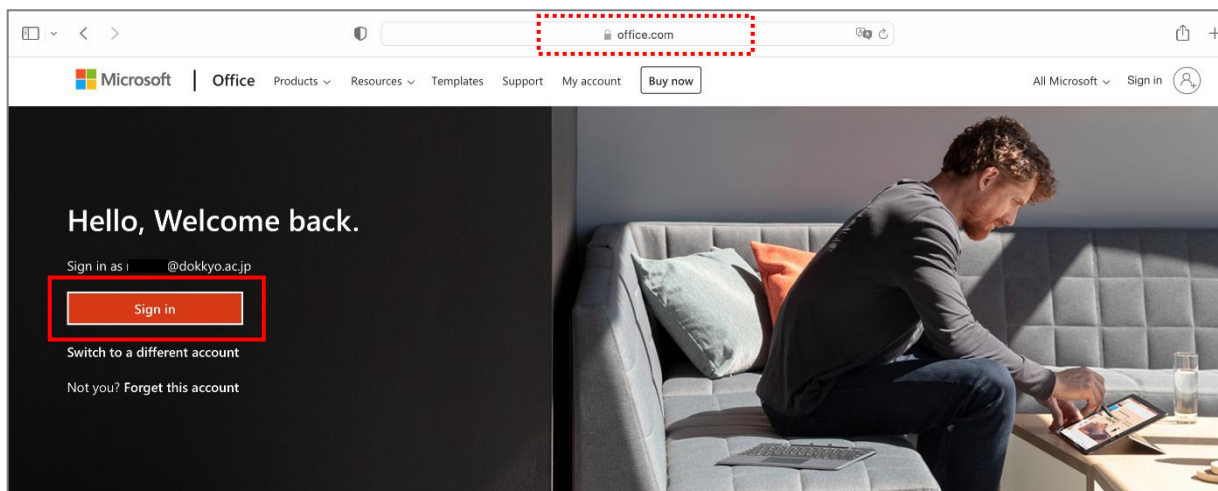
office.com

Microsoft | Office Products Resources Templates Support My account Buy now

All Microsoft Sign in

Hello, Welcome back.

Sign in as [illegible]@dokkyo.ac.jp

Sign in

Switch to a different account

Not you? Forget this account